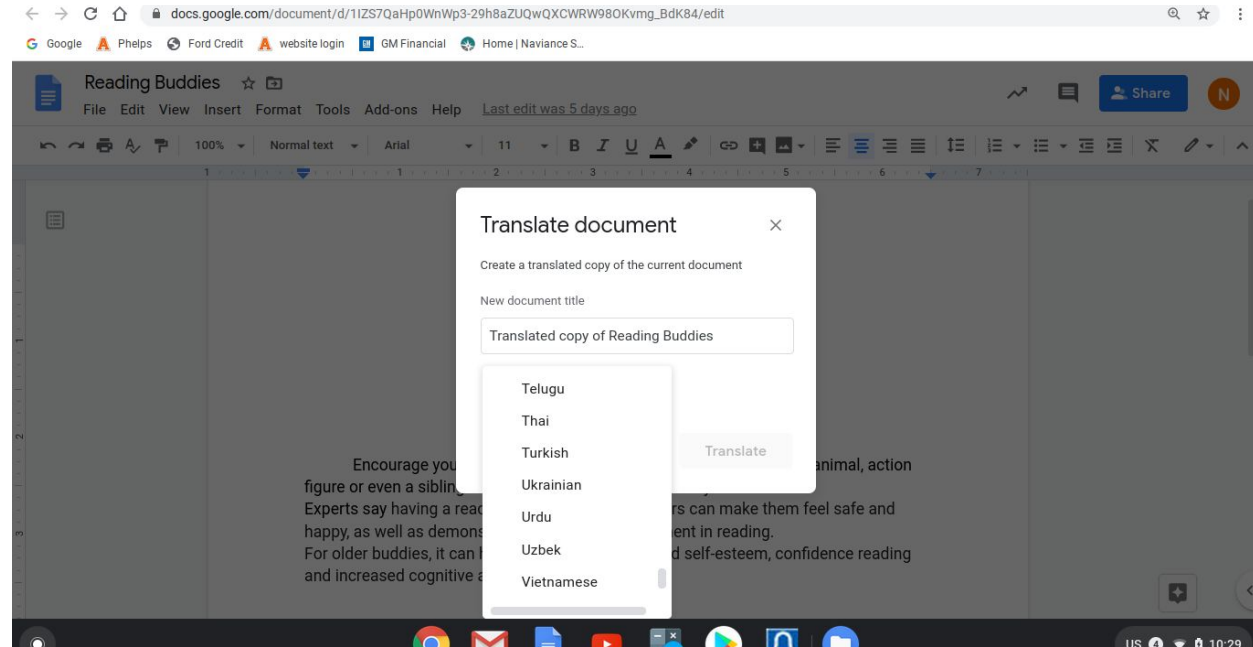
docs.google.com/document/d/1IZS7QaHp0WnWp3-29h8aZUQwQXCWRW98OKvmg_BdK84/edit

Google Phelps Ford Credit website login GM Financial Home | Naviance S...

Reading Buddies

File Edit View Insert Format Tools Add-ons Help Last edit was 5 days ago

Share

N

100% Normal text Arial 11 B I U A

Translate document

Create a translated copy of the current document

New document title

Translated copy of Reading Buddies

Telugu
Thai
Turkish
Ukrainian
Urdu
Uzbek
Vietnamese

Translate

Encourage you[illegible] animal, action figure or even a siblin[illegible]
Experts say having a rea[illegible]rs can make them feel safe and happy, as well as demons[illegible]ent in reading.
For older buddies, it can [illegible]d self-esteem, confidence reading and increased cognitive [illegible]

US 10:29